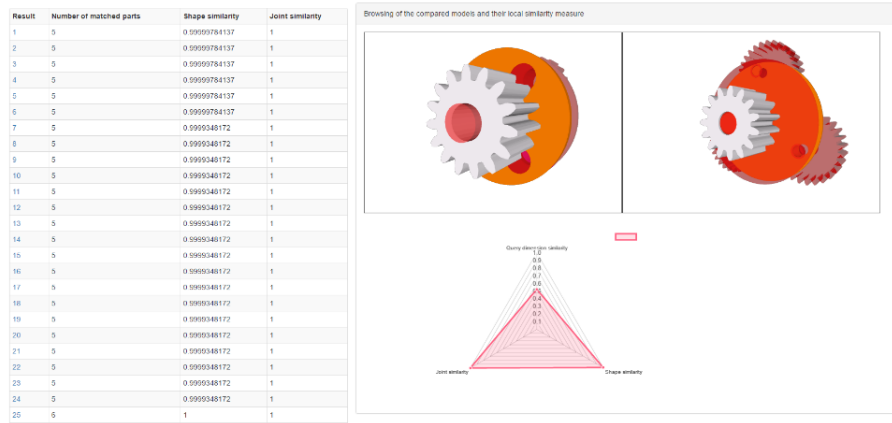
| Result | Number of matched parts | Shape similarity | Joint similarity |
|---|---|---|---|
| 1 | 5 | 0.99999784137 | 1 |
| 2 | 5 | 0.99999784137 | 1 |
| 3 | 5 | 0.99999784137 | 1 |
| 4 | 5 | 0.99999784137 | 1 |
| 5 | 5 | 0.99999784137 | 1 |
| 6 | 5 | 0.99999784137 | 1 |
| 7 | 5 | 0.9999348172 | 1 |
| 8 | 5 | 0.9999348172 | 1 |
| 9 | 5 | 0.9999348172 | 1 |
| 10 | 5 | 0.9999348172 | 1 |
| 11 | 5 | 0.9999348172 | 1 |
| 12 | 5 | 0.9999348172 | 1 |
| 13 | 5 | 0.9999348172 | 1 |
| 14 | 5 | 0.9999348172 | 1 |
| 15 | 5 | 0.9999348172 | 1 |
| 16 | 5 | 0.9999348172 | 1 |
| 17 | 5 | 0.9999348172 | 1 |
| 18 | 5 | 0.9999348172 | 1 |
| 19 | 5 | 0.9999348172 | 1 |
| 20 | 5 | 0.9999348172 | 1 |
| 21 | 5 | 0.9999348172 | 1 |
| 22 | 5 | 0.9999348172 | 1 |
| 23 | 5 | 0.9999348172 | 1 |
| 24 | 5 | 0.9999348172 | 1 |
| 25 | 6 | 1 | 1 |

Browsing of the compared models and their local similarity measure

Query dimension similarity
1.0
0.9
0.8
0.7
0.6
0.5
0.4
0.3
0.2
0.1
Joint similarity
Shape similarity